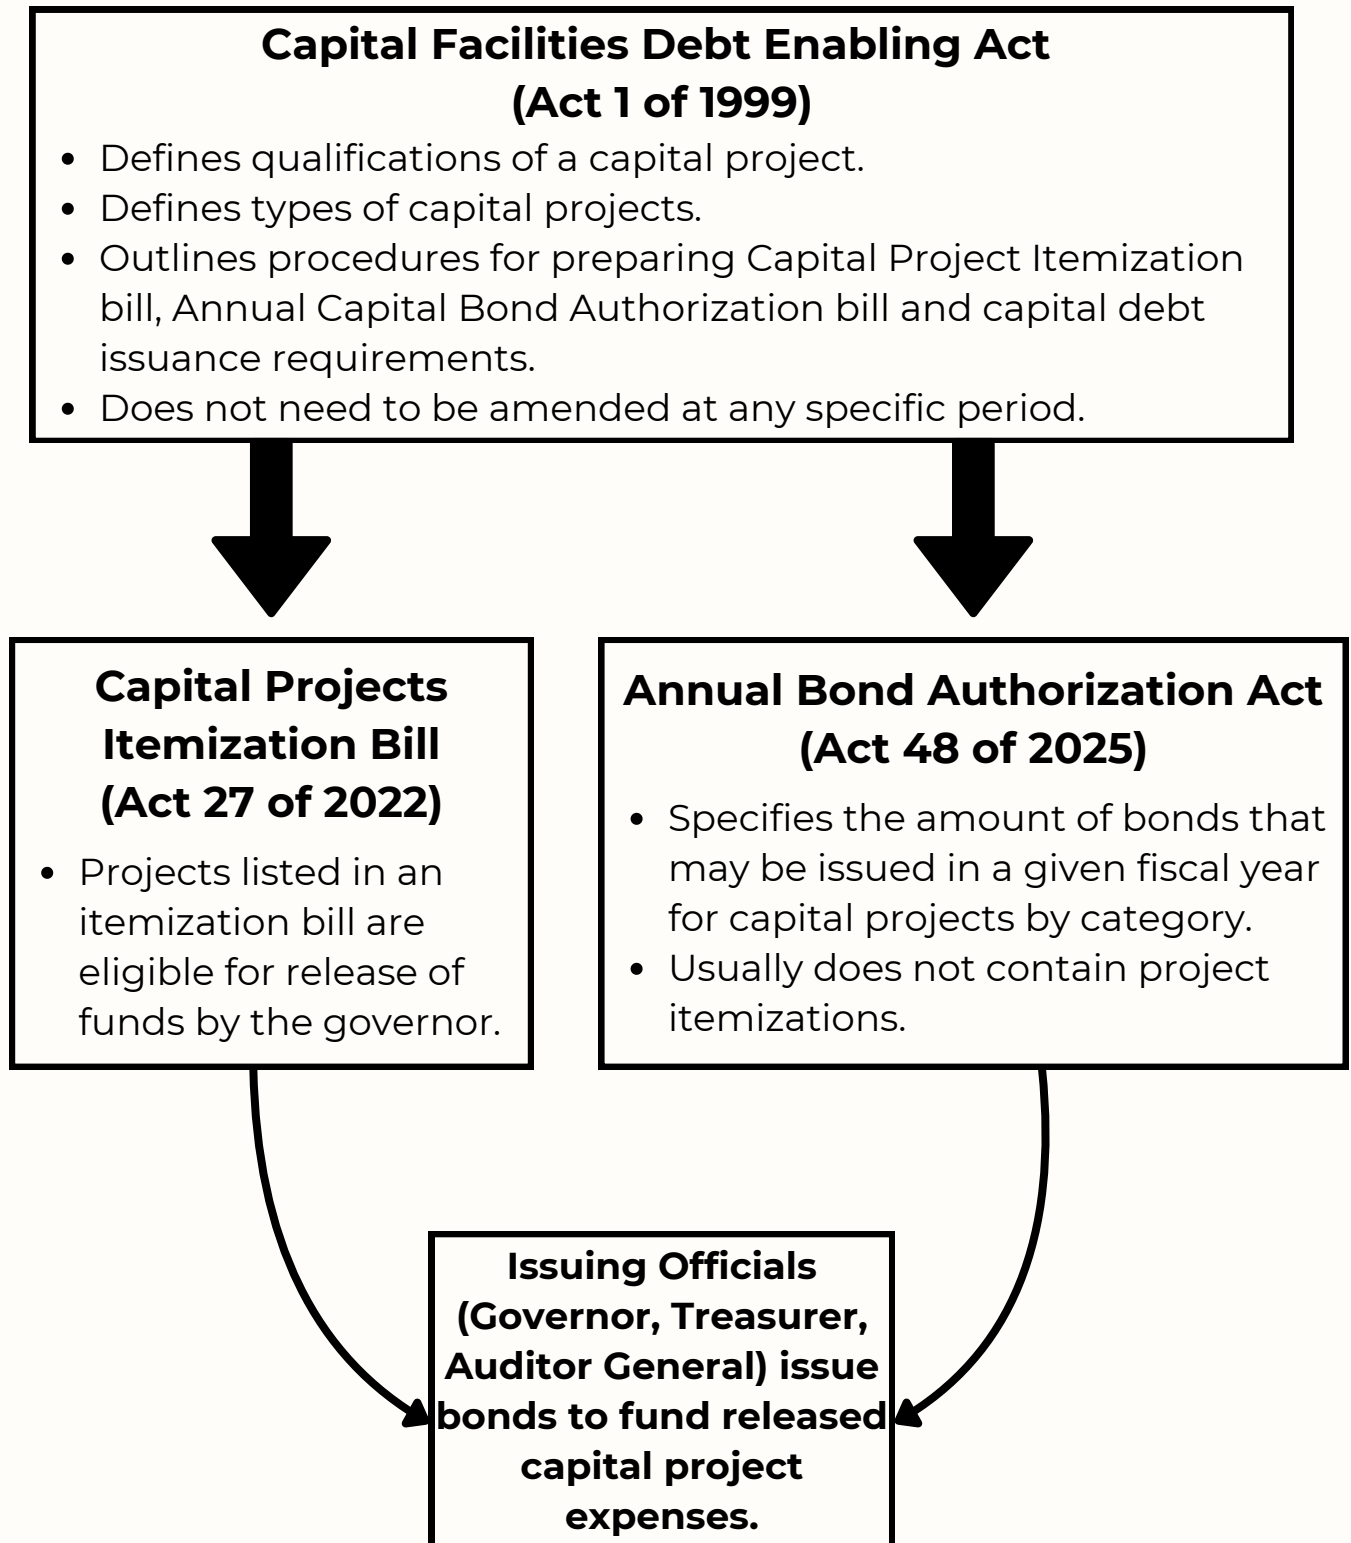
**Capital Facilities Debt Enabling Act (Act 1 of 1999)**

- Defines qualifications of a capital project.
- Defines types of capital projects.
- Outlines procedures for preparing Capital Project Itemization bill, Annual Capital Bond Authorization bill and capital debt issuance requirements.
- Does not need to be amended at any specific period.

**Capital Projects Itemization Bill (Act 27 of 2022)**

- Projects listed in an itemization bill are eligible for release of funds by the governor.

**Annual Bond Authorization Act (Act 48 of 2025)**

- Specifies the amount of bonds that may be issued in a given fiscal year for capital projects by category.
- Usually does not contain project itemizations.

**Issuing Officials (Governor, Treasurer, Auditor General) issue bonds to fund released capital project expenses.**